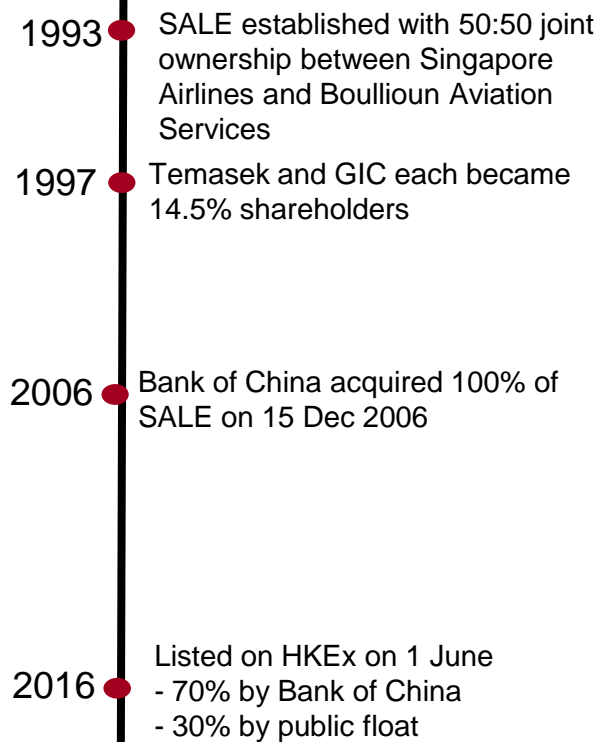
1993 SALE established with 50:50 joint ownership between Singapore Airlines and Boullioun Aviation Services

1997 Temasek and GIC each became 14.5% shareholders

2006 Bank of China acquired 100% of SALE on 15 Dec 2006

2016 Listed on HKEx on 1 June
- 70% by Bank of China
- 30% by public float